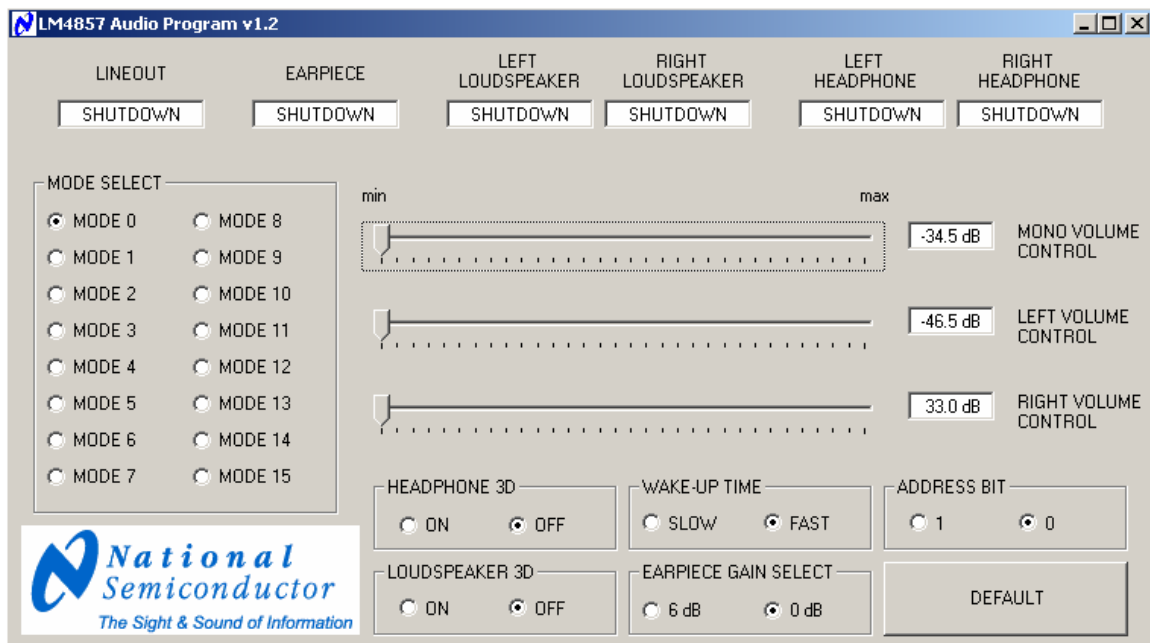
LM4857 Audio Program v1.2

| LINEOUT | EARPIECE | LEFT LOUDSPEAKER | RIGHT LOUDSPEAKER | LEFT HEADPHONE | RIGHT HEADPHONE |
|---|---|---|---|---|---|
| SHUTDOWN | SHUTDOWN | SHUTDOWN | SHUTDOWN | SHUTDOWN | SHUTDOWN |

MODE SELECT
MODE 0
MODE 1
MODE 2
MODE 3
MODE 4
MODE 5
MODE 6
MODE 7
MODE 8
MODE 9
MODE 10
MODE 11
MODE 12
MODE 13
MODE 14
MODE 15

min
max

-34.5 dB
MONO VOLUME CONTROL

-46.5 dB
LEFT VOLUME CONTROL

33.0 dB
RIGHT VOLUME CONTROL

HEADPHONE 3D
ON
OFF

WAKE-UP TIME
SLOW
FAST

ADDRESS BIT
1
0

National Semiconductor
The Sight & Sound of Information

LOUDSPEAKER 3D
ON
OFF

EARPIECE GAIN SELECT
6 dB
0 dB

DEFAULT